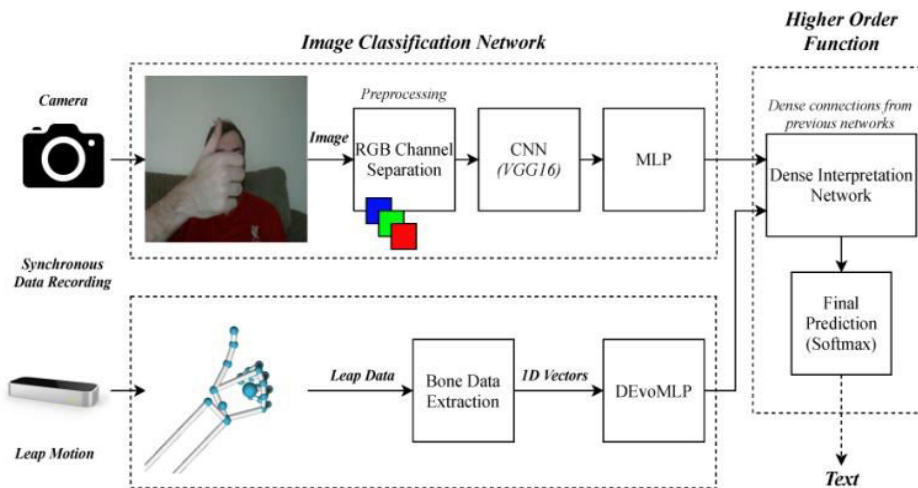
Image Classification Network

Higher Order Function

Camera

Preprocessing

Image

RGB Channel Separation

CNN (VGG16)

MLP

Dense connections from previous networks

Dense Interpretation Network

Synchronous Data Recording

Final Prediction (Softmax)

Leap Data

Bone Data Extraction

1D Vectors

DEvoMLP

Leap Motion

Text